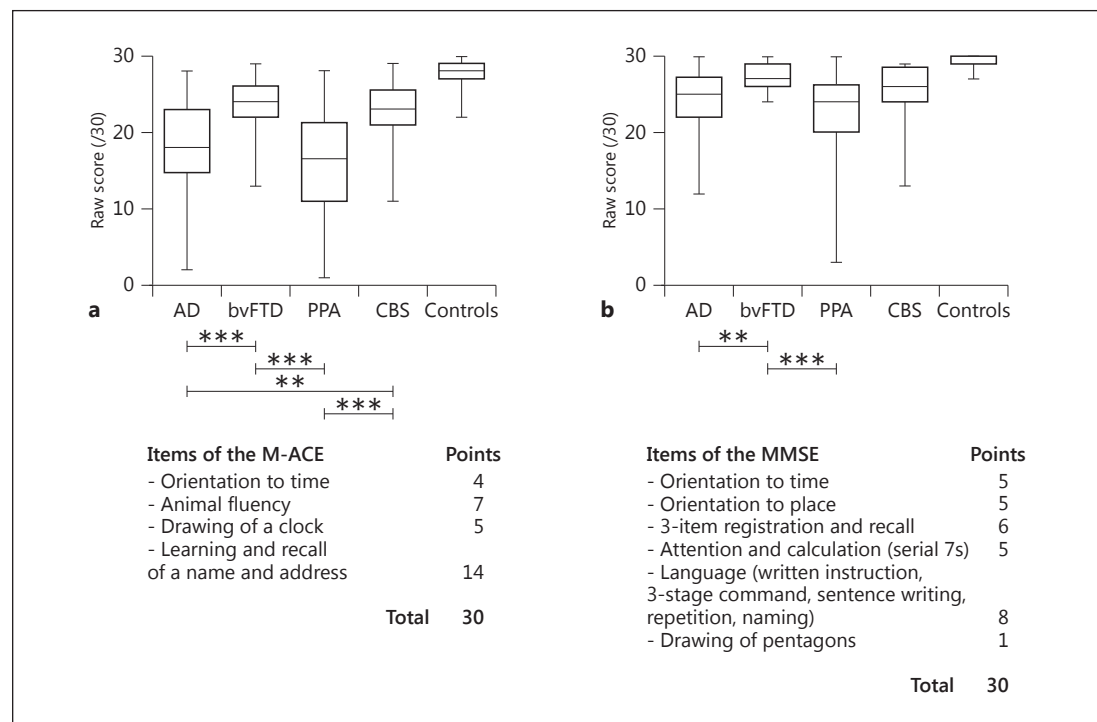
Raw score (/30)

30
20
10
0

a

AD bvFTD PPA CBS Controls

***
***
**
***

| Items of the M-ACE | Points |
|---|---|
| - Orientation to time | 4 |
| - Animal fluency | 7 |
| - Drawing of a clock | 5 |
| - Learning and recall of a name and address | 14 |
| Total | 30 |

Raw score (/30)

30
20
10
0

b

AD bvFTD PPA CBS Controls

**
***

| Items of the MMSE | Points |
|---|---|
| - Orientation to time | 5 |
| - Orientation to place | 5 |
| - 3-item registration and recall | 6 |
| - Attention and calculation (serial 7s) | 5 |
| - Language (written instruction, 3-stage command, sentence writing, repetition, naming) | 8 |
| - Drawing of pentagons | 1 |
| Total | 30 |